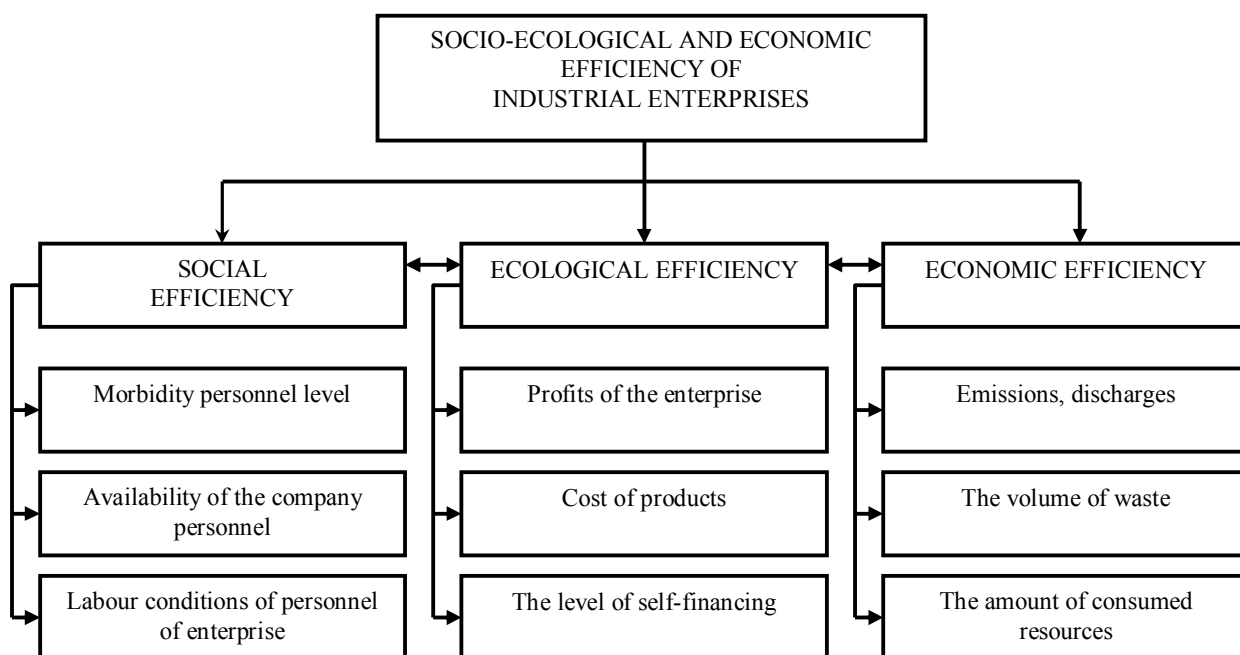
SOCIO-ECOLOGICAL AND ECONOMIC EFFICIENCY OF INDUSTRIAL ENTERPRISES

SOCIAL EFFICIENCY

Morbidity personnel level

Availability of the company personnel

Labour conditions of personnel of enterprise

ECOLOGICAL EFFICIENCY

Profits of the enterprise

Cost of products

The level of self-financing

ECONOMIC EFFICIENCY

Emissions, discharges

The volume of waste

The amount of consumed resources